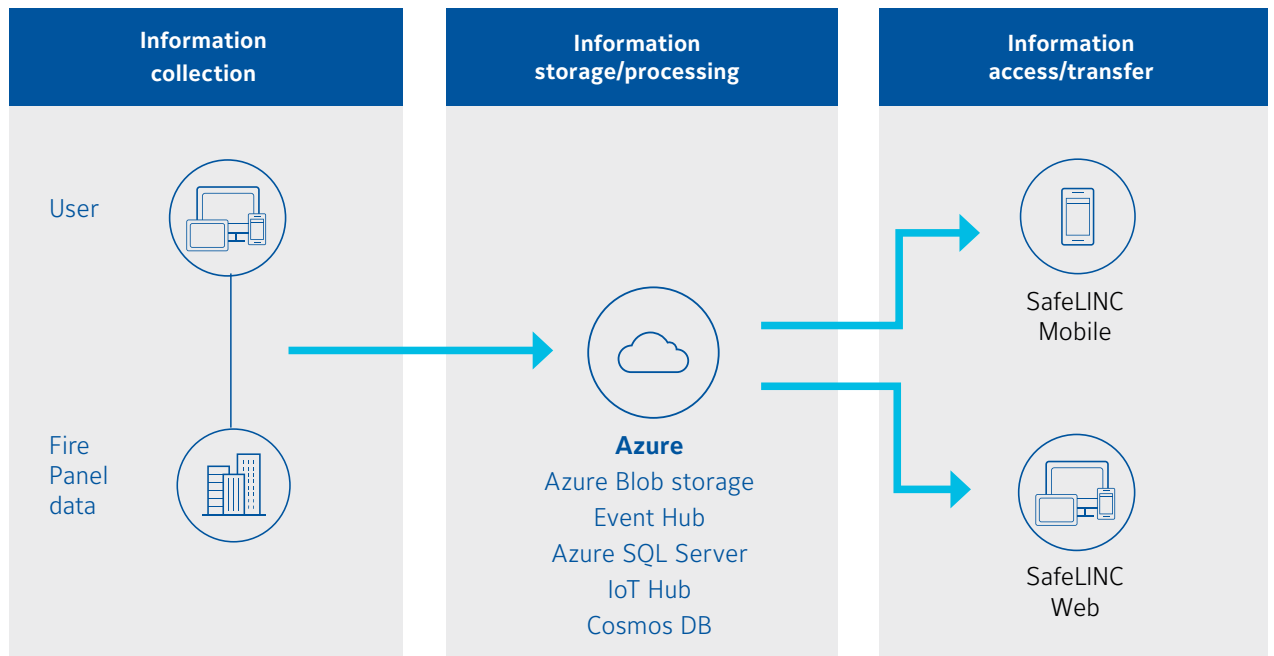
Information collection

User

Fire Panel data

Information storage/processing

Azure
Azure Blob storage
Event Hub
Azure SQL Server
IoT Hub
Cosmos DB

Information access/transfer

SafeLINC Mobile

SafeLINC Web